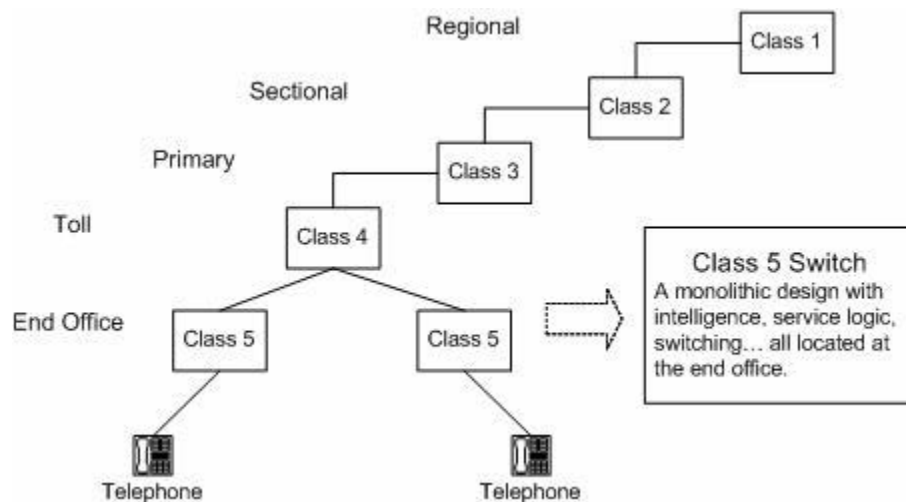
Regional

Class 1

Sectional

Class 2

Primary

Class 3

Toll

Class 4

End Office

Class 5

Class 5

Class 5 Switch
A monolithic design with intelligence, service logic, switching… all located at the end office.

Telephone

Telephone